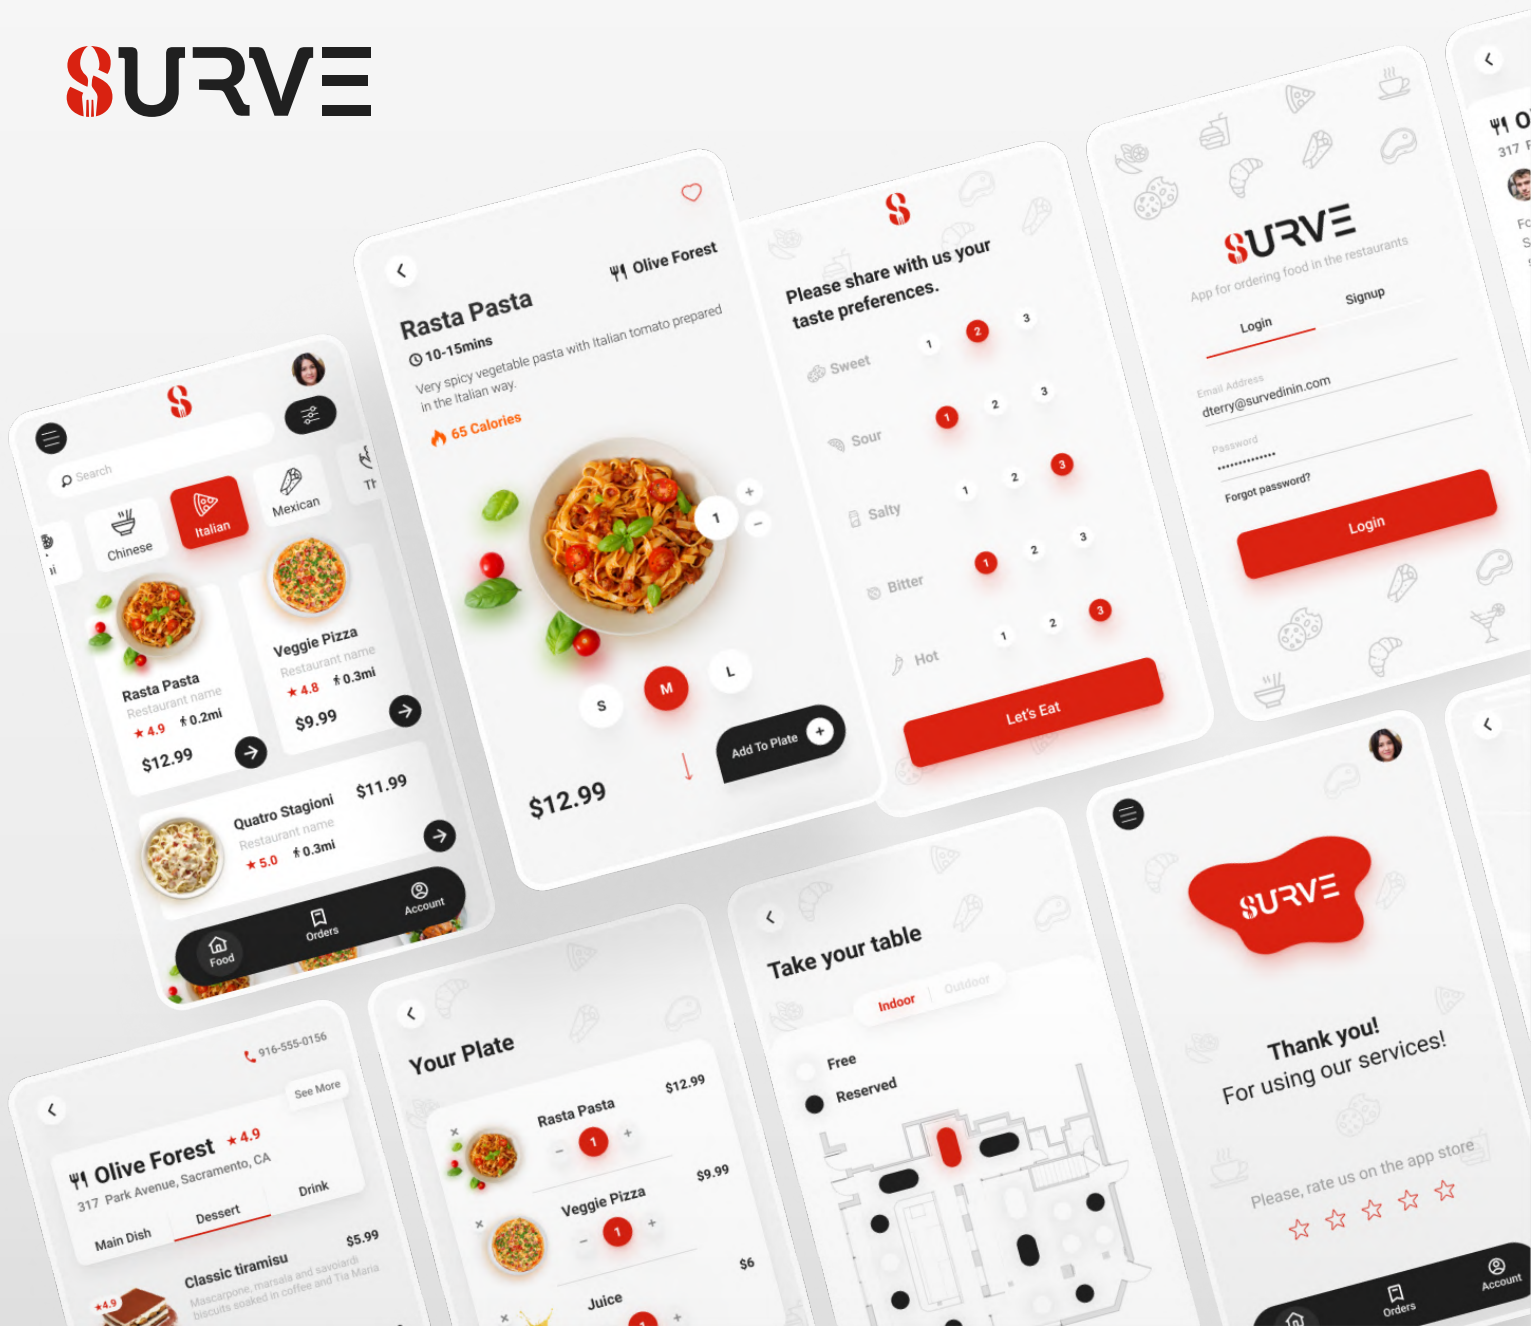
SURVE

Search

Chinese

Italian

Mexican

Th

Rasta Pasta
Restaurant name
4.9 0.2mi
$12.99

Veggie Pizza
Restaurant name
4.8 0.3mi
$9.99

Quatro Stagioni
Restaurant name
5.0 0.3mi
$11.99

Food
Orders
Account

Olive Forest

Rasta Pasta
10-15mins
Very spicy vegetable pasta with Italian tomato prepared in the Italian way.
65 Calories

1
+
-

S
M
L

$12.99

Add To Plate

Please share with us your taste preferences.

Sweet 1 2 3
Sour 1 2 3
Salty 1 2 3
Bitter 1 2 3
Hot 1 2 3

Let's Eat

SURVE
App for ordering food in the restaurants
Login
Signup
Email Address
dterry@survedinin.com
Password
••••••••••••••
Forgot password?
Login

Olive Forest
317

916-555-0156
See More
Olive Forest 4.9
317 Park Avenue, Sacramento, CA
Main Dish
Dessert
Drink
Classic tiramisu
$5.99
Mascarpone, marsala and savoiardi biscuits soaked in coffee and Tia Maria
4.9

Your Plate
Rasta Pasta
$12.99
- 1 +
Veggie Pizza
$9.99
- 1 +
Juice
$6
1

Take your table
Indoor
Outdoor
Free
Reserved

SURVE
Thank you!
For using our services!
Please, rate us on the app store
Orders
Account